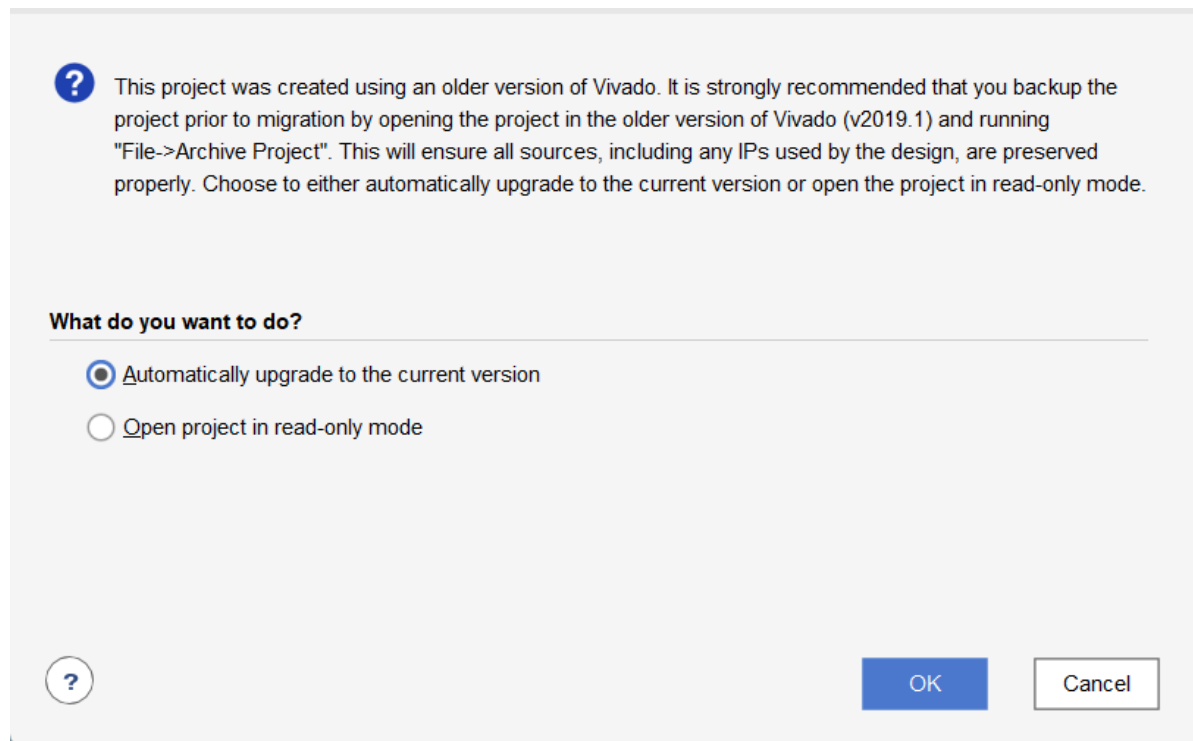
?

This project was created using an older version of Vivado. It is strongly recommended that you backup the project prior to migration by opening the project in the older version of Vivado (v2019.1) and running "File->Archive Project". This will ensure all sources, including any IPs used by the design, are preserved properly. Choose to either automatically upgrade to the current version or open the project in read-only mode.

What do you want to do?

Automatically upgrade to the current version

Open project in read-only mode

?

OK

Cancel